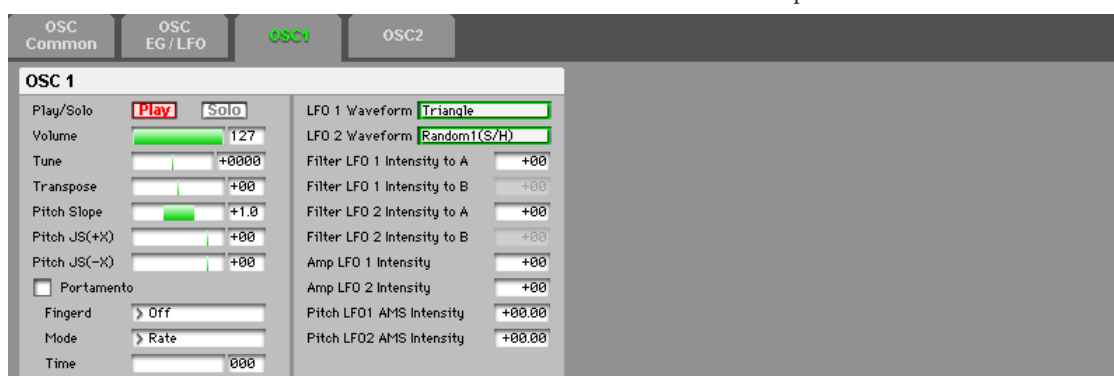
OSC Common | OSC EG / LFO | OSC1 | OSC2

OSC 1

Play/Solo Play Solo
Volume 127
Tune +0000
Transpose +00
Pitch Slope +1.0
Pitch JS(+X) +00
Pitch JS(-X) +00
Portamento
Fingerd Off
Mode Rate
Time 000

LFO 1 Waveform Triangle
LFO 2 Waveform Random1(S/H)
Filter LFO 1 Intensity to A +00
Filter LFO 1 Intensity to B +00
Filter LFO 2 Intensity to A +00
Filter LFO 2 Intensity to B +00
Amp LFO 1 Intensity +00
Amp LFO 2 Intensity +00
Pitch LFO1 AMS Intensity +00.00
Pitch LFO2 AMS Intensity +00.00